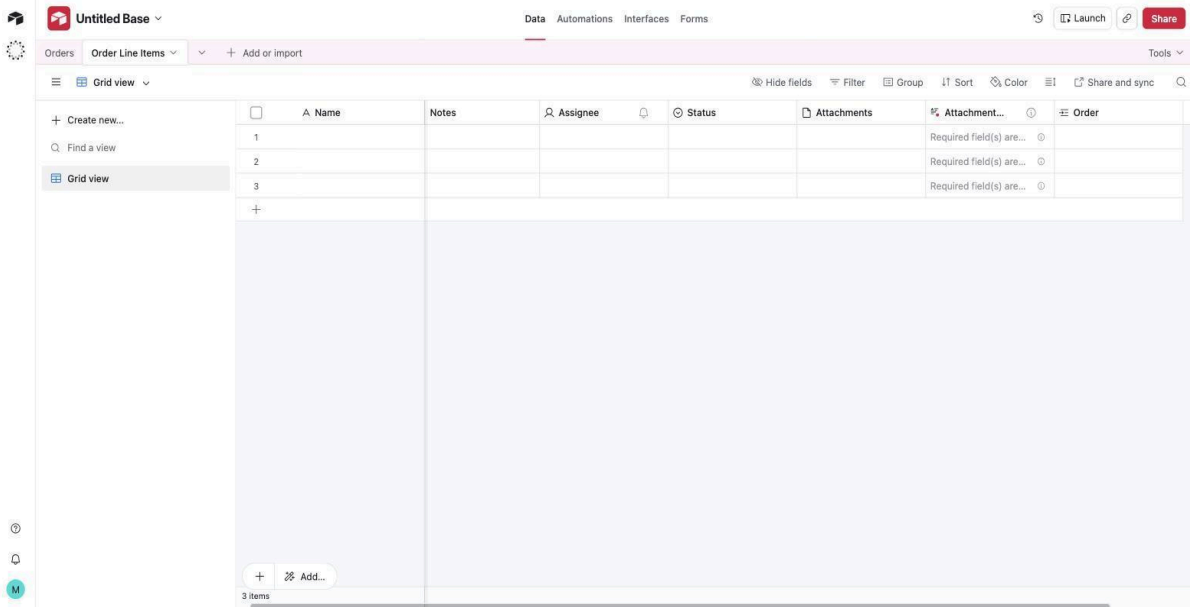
Untitled Base

Data Automations Interfaces Forms

Launch Share

Orders Order Line Items + Add or import Tools

Grid view

Hide fields Filter Group Sort Color Share and sync

+ Create new...
Find a view
Grid view

| | Name | Notes | Assignee | Status | Attachments | Attachment... | Order |
|---|---|---|---|---|---|---|---|
| 1 | | | | | | Required field(s) are... | |
| 2 | | | | | | Required field(s) are... | |
| 3 | | | | | | Required field(s) are... | |

+ Add...

3 items

M